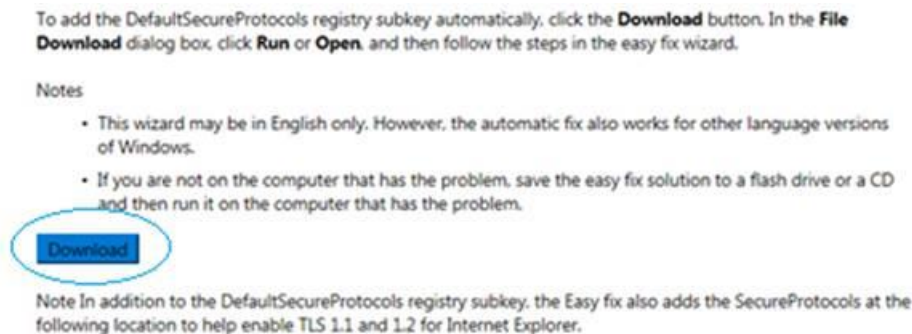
To add the DefaultSecureProtocols registry subkey automatically, click the **Download** button. In the **File Download** dialog box, click **Run** or **Open**, and then follow the steps in the easy fix wizard.

Notes

- This wizard may be in English only. However, the automatic fix also works for other language versions of Windows.
- If you are not on the computer that has the problem, save the easy fix solution to a flash drive or a CD and then run it on the computer that has the problem.

Download

Note In addition to the DefaultSecureProtocols registry subkey, the Easy fix also adds the SecureProtocols at the following location to help enable TLS 1.1 and 1.2 for Internet Explorer.